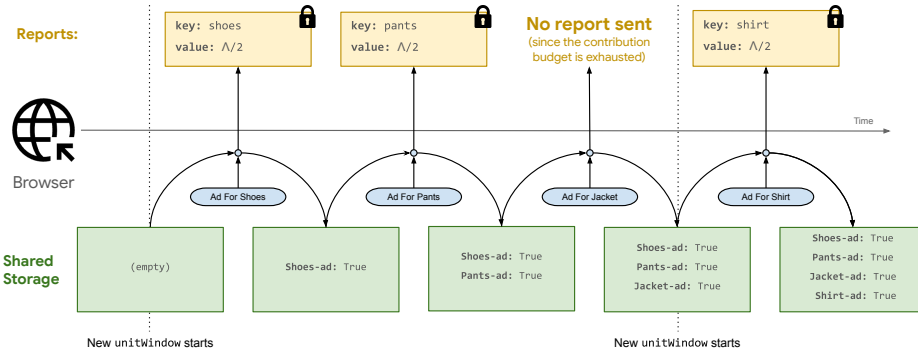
Reports:

key: shoes
value: Λ/2

key: pants
value: Λ/2

No report sent
(since the contribution budget is exhausted)

key: shirt
value: Λ/2

Time

Browser

Ad For Shoes

Ad For Pants

Ad For Jacket

Ad For Shirt

Shared Storage

(empty)

Shoes-ad: True

Shoes-ad: True
Pants-ad: True

Shoes-ad: True
Pants-ad: True
Jacket-ad: True

Shoes-ad: True
Pants-ad: True
Jacket-ad: True
Shirt-ad: True

New unitWindow starts

New unitWindow starts